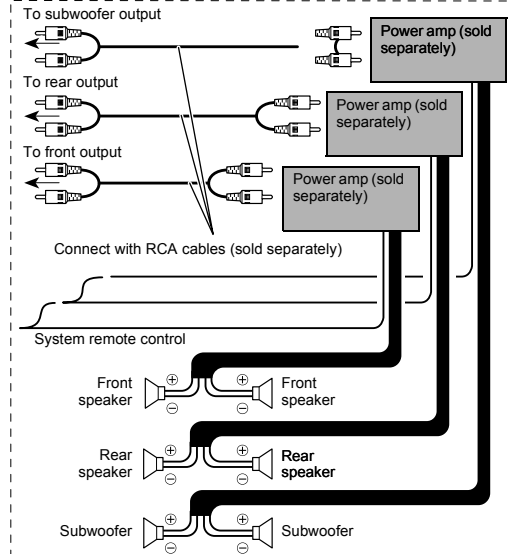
To subwoofer output

Power amp (sold separately)

To rear output

Power amp (sold separately)

To front output

Power amp (sold separately)

Connect with RCA cables (sold separately)

System remote control

Front speaker ⊕ ⊖ ⊕ ⊖ Front speaker

Rear speaker ⊕ ⊖ ⊕ ⊖ Rear speaker

Subwoofer ⊕ ⊖ ⊕ ⊖ Subwoofer